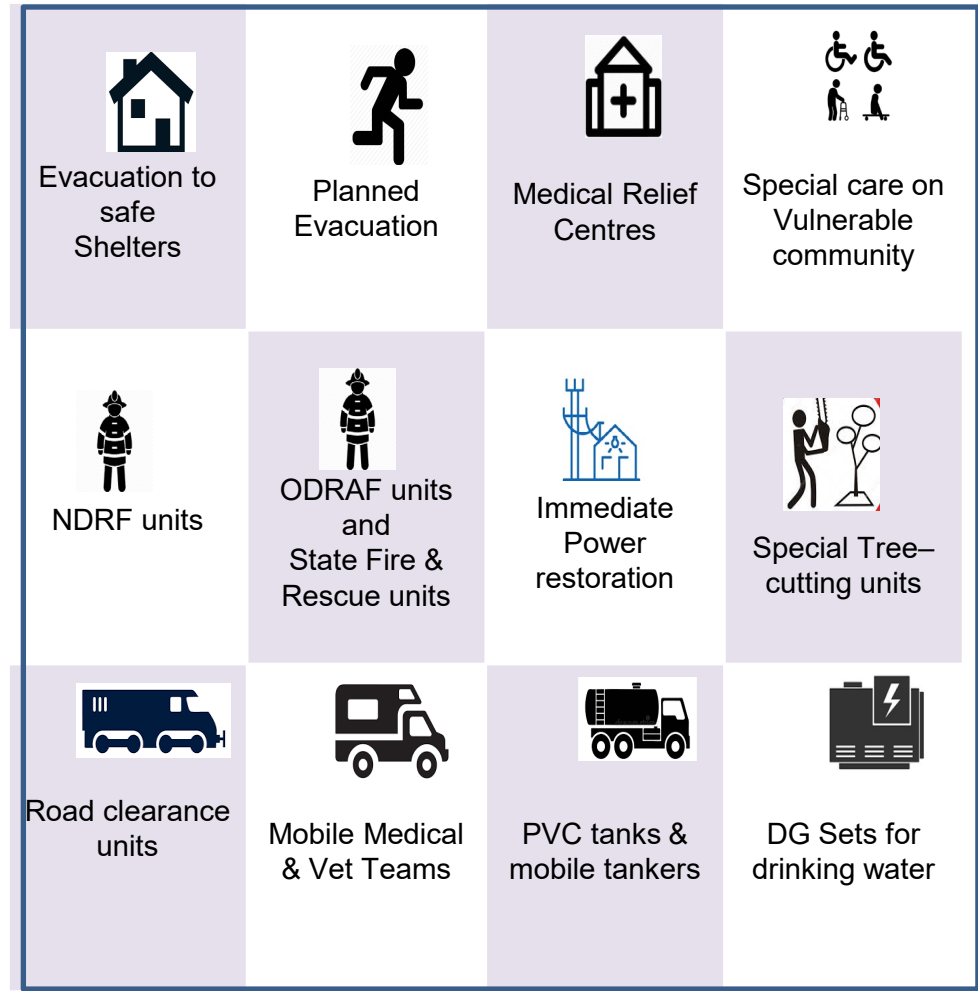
| | | | |
|---|---|---|---|
| Evacuation to safe Shelters | Planned Evacuation | Medical Relief Centres | Special care on Vulnerable community |
| NDRF units | ODRAF units and State Fire & Rescue units | Immediate Power restoration | Special Tree–cutting units |
| Road clearance units | Mobile Medical & Vet Teams | PVC tanks & mobile tankers | DG Sets for drinking water |